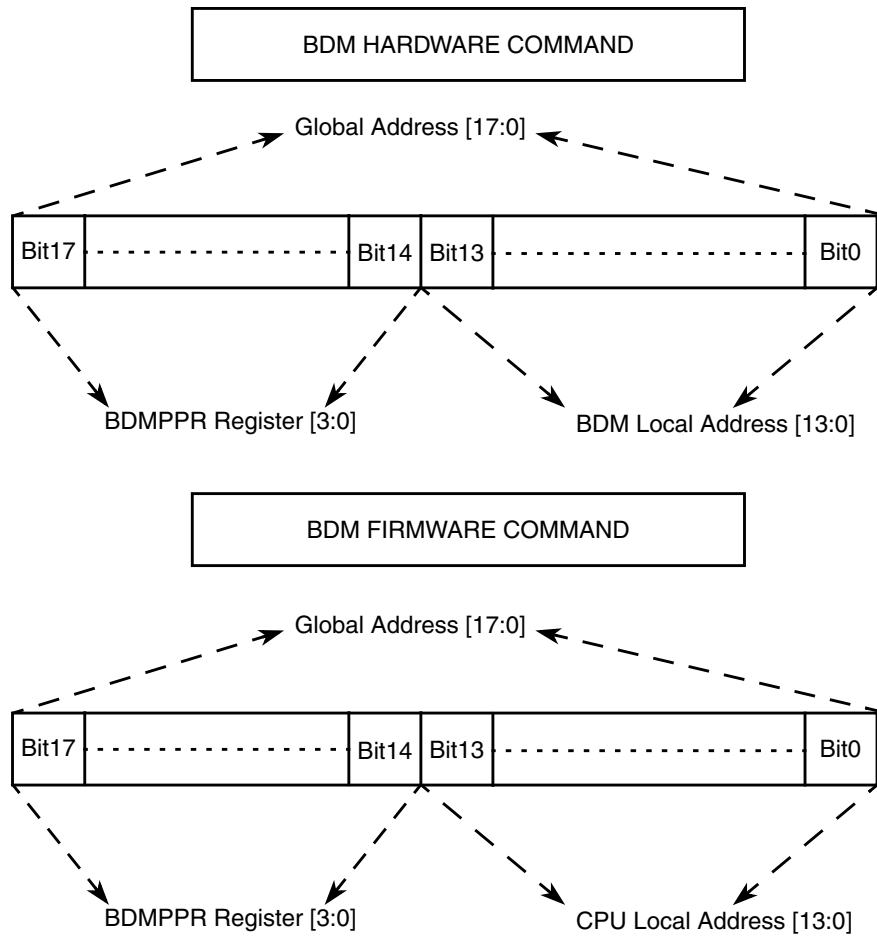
BDM HARDWARE COMMAND

Global Address [17:0]

| Bit17 | | Bit14 | Bit13 | | Bit0 |
|---|---|---|---|---|---|

BDMPPR Register [3:0]

BDM Local Address [13:0]

BDM FIRMWARE COMMAND

Global Address [17:0]

| Bit17 | | Bit14 | Bit13 | | Bit0 |
|---|---|---|---|---|---|

BDMPPR Register [3:0]

CPU Local Address [13:0]